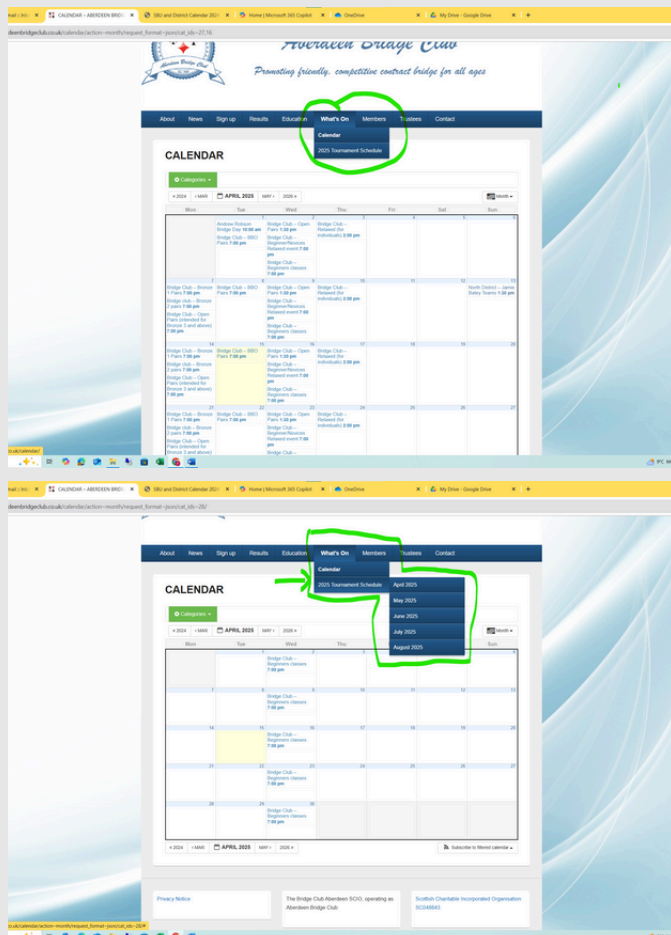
mail (16) | CALENDAR – ABERDEEN BRIDGE | SBU and District Calendar 2024 | Home | Microsoft 365 Copilot | OneDrive | My Drive - Google Drive

deenbridgeclub.co.uk/calendar/action~month/request_format~json/cat_ids~27,16

Aberdeen Bridge Club

Promoting friendly, competitive contract bridge for all ages

About News Sign up Results Education What's On Members Trustees Contact

Calendar
2025 Tournament Schedule

CALENDAR

Categories

« 2024 ‹ MAR APRIL 2025 MAY › 2026 » Month

| Mon | Tue | Wed | Thu | Fri | Sat | Sun |
|---|---|---|---|---|---|---|
| | 1 Andrew Robson Bridge Day 10:00 am Bridge Club – BBO Pairs 7:00 pm | 2 Bridge Club – Open Pairs 1:30 pm Bridge Club – Beginner/Novices Relaxed event 7:00 pm Bridge Club – Beginners classes 7:00 pm | 3 Bridge Club – Relaxed (for individuals) 2:00 pm | 4 | 5 | 6 |
| 7 Bridge Club – Bronze 1 Pairs 7:00 pm Bridge club – Bronze 2 pairs 7:00 pm Bridge Club – Open Pairs (intended for Bronze 3 and above) 7:00 pm | 8 Bridge Club – BBO Pairs 7:00 pm | 9 Bridge Club – Open Pairs 1:30 pm Bridge Club – Beginner/Novices Relaxed event 7:00 pm Bridge Club – Beginners classes 7:00 pm | 10 Bridge Club – Relaxed (for individuals) 2:00 pm | 11 | 12 | 13 North District – Jamie Bailey Teams 1:30 pm |
| 14 Bridge Club – Bronze 1 Pairs 7:00 pm Bridge club – Bronze 2 pairs 7:00 pm Bridge Club – Open Pairs (intended for Bronze 3 and above) 7:00 pm | 15 Bridge Club – BBO Pairs 7:00 pm | 16 Bridge Club – Open Pairs 1:30 pm Bridge Club – Beginner/Novices Relaxed event 7:00 pm Bridge Club – Beginners classes 7:00 pm | 17 Bridge Club – Relaxed (for individuals) 2:00 pm | 18 | 19 | 20 |
| 21 Bridge Club – Bronze 1 Pairs 7:00 pm Bridge club – Bronze 2 pairs 7:00 pm Bridge Club – Open Pairs (intended for Bronze 3 and above) | 22 Bridge Club – BBO Pairs 7:00 pm | 23 Bridge Club – Open Pairs 1:30 pm Bridge Club – Beginner/Novices Relaxed event 7:00 pm Bridge Club – | 24 Bridge Club – Relaxed (for individuals) 2:00 pm | 25 | 26 | 27 |

co.uk/calendar/

mail (16) | CALENDAR – ABERDEEN BRIDGE | SBU and District Calendar 2024 | Home | Microsoft 365 Copilot | OneDrive | My Drive - Google Drive

deenbridgeclub.co.uk/calendar/action~month/request_format~json/cat_ids~28/

About News Sign up Results Education What's On Members Trustees Contact

Calendar
2025 Tournament Schedule
April 2025
May 2025
June 2025
July 2025
August 2025

CALENDAR

Categories

« 2024 ‹ MAR APRIL 2025 MAY › 2026 » Month

| Mon | Tue | Wed | Thu | Fri | Sat | Sun |
|---|---|---|---|---|---|---|
| | 1 | 2 Bridge Club – Beginners classes 7:00 pm | 3 | 4 | 5 | 6 |
| 7 | 8 | 9 Bridge Club – Beginners classes 7:00 pm | 10 | 11 | 12 | 13 |
| 14 | 15 | 16 Bridge Club – Beginners classes 7:00 pm | 17 | 18 | 19 | 20 |
| 21 | 22 | 23 Bridge Club – Beginners classes 7:00 pm | 24 | 25 | 26 | 27 |
| 28 | 29 | 30 Bridge Club – Beginners classes 7:00 pm | | | | |

« 2024 ‹ MAR APRIL 2025 MAY › 2026 » Subscribe to filtered calendar

Privacy Notice

The Bridge Club Aberdeen SCIO, operating as Aberdeen Bridge Club

Scottish Charitable Incorporated Organisation SC049843

co.uk/calendar/action~month/request_format~json/cat_ids~28/#